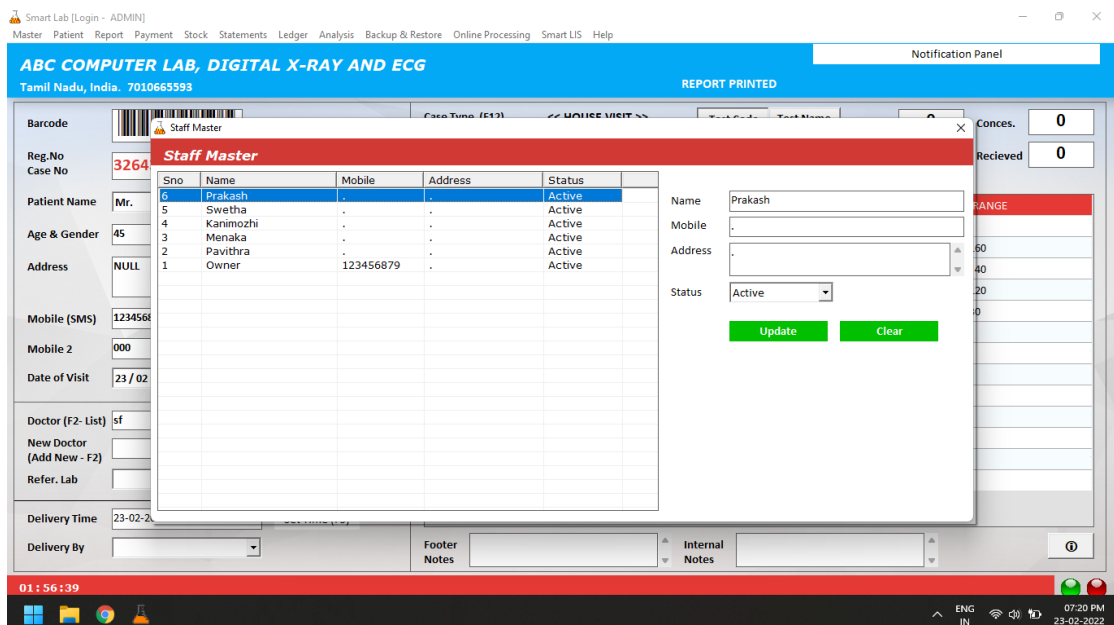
Smart Lab [Login - ADMIN]

Master Patient Report Payment Stock Statements Ledger Analysis Backup & Restore Online Processing Smart LIS Help

Notification Panel

ABC COMPUTER LAB, DIGITAL X-RAY AND ECG

Tamil Nadu, India. 7010665593

REPORT PRINTED

Barcode

Case Type (F12) << HOUSE VISIT >>

Conces. 0

Reg.No
Case No

3264

Recieved 0

Patient Name Mr.

Age & Gender 45

Address NULL

Mobile (SMS) 1234568

Mobile 2 000

Date of Visit 23 / 02

Doctor (F2- List) sf

New Doctor
(Add New - F2)

Refer. Lab

Delivery Time 23-02-2

Delivery By

Footer Notes

Internal Notes

RANGE

.60

40

20

0

01:56:39

Staff Master

Staff Master

| Sno | Name | Mobile | Address | Status |
|---|---|---|---|---|
| 6 | Prakash | . | . | Active |
| 5 | Swetha | . | . | Active |
| 4 | Kanimozhi | . | . | Active |
| 3 | Menaka | . | . | Active |
| 2 | Pavithra | . | . | Active |
| 1 | Owner | 123456879 | . | Active |

Name Prakash

Mobile .

Address .

Status Active

Update

Clear

ENG IN

07:20 PM
23-02-2022